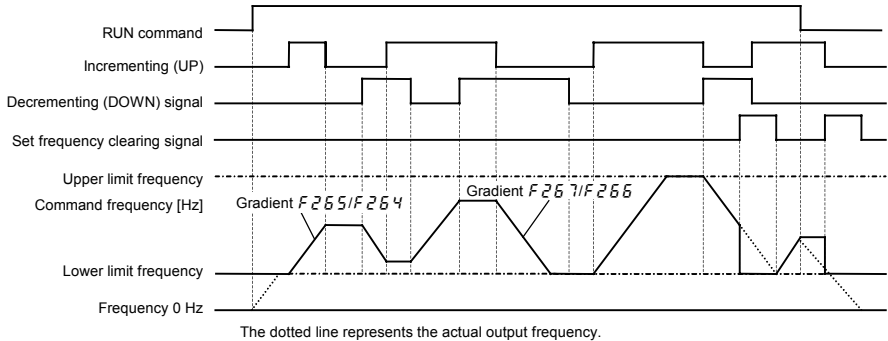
RUN command
Incrementing (UP)
Decrementing (DOWN) signal
Set frequency clearing signal
Upper limit frequency
Command frequency [Hz]
Gradient F265/F264
Gradient F267/F266
Lower limit frequency
Frequency 0 Hz
The dotted line represents the actual output frequency.